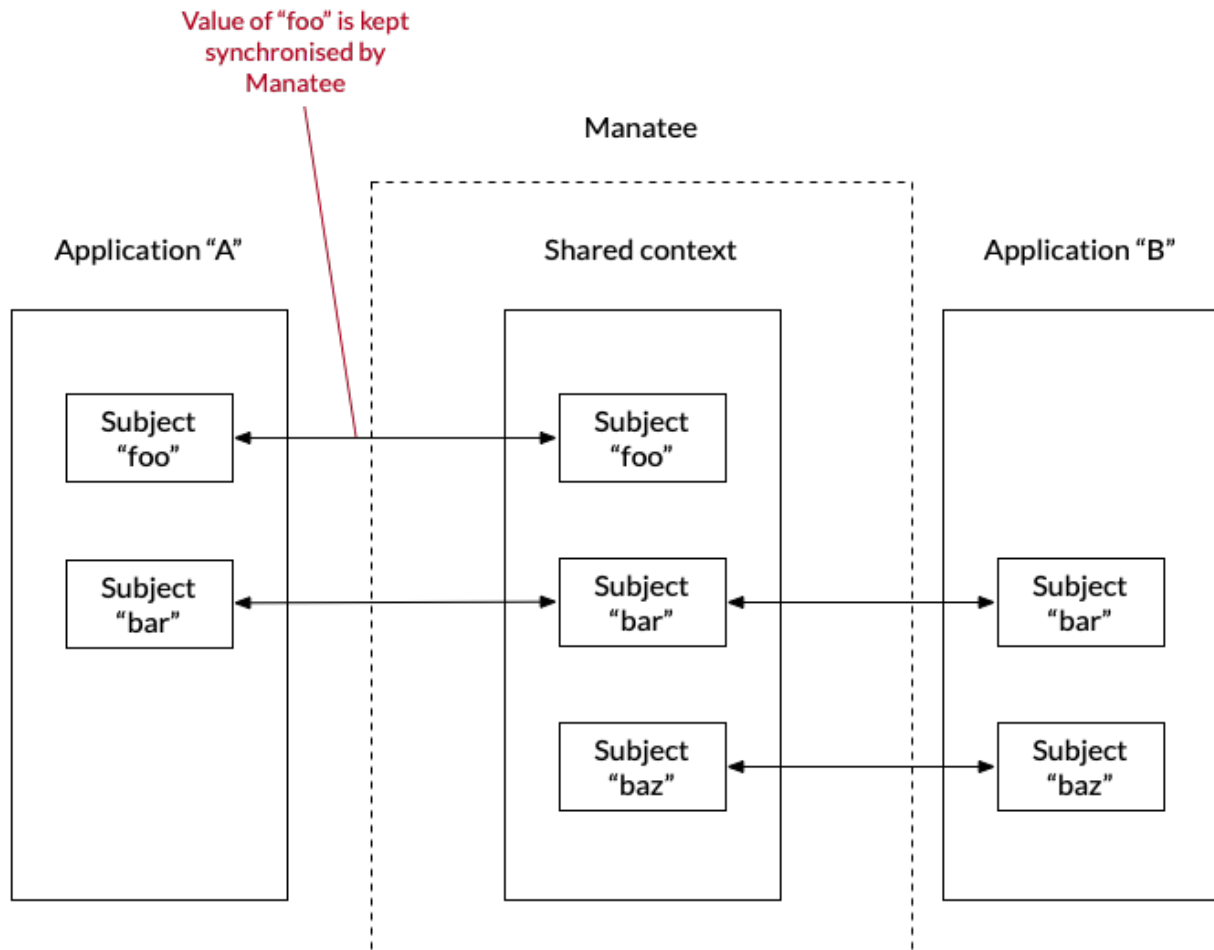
Value of “foo” is kept synchronised by Manatee

Manatee

Application “A”

Shared context

Application “B”

Subject “foo”

Subject “bar”

Subject “foo”

Subject “bar”

Subject “baz”

Subject “bar”

Subject “baz”